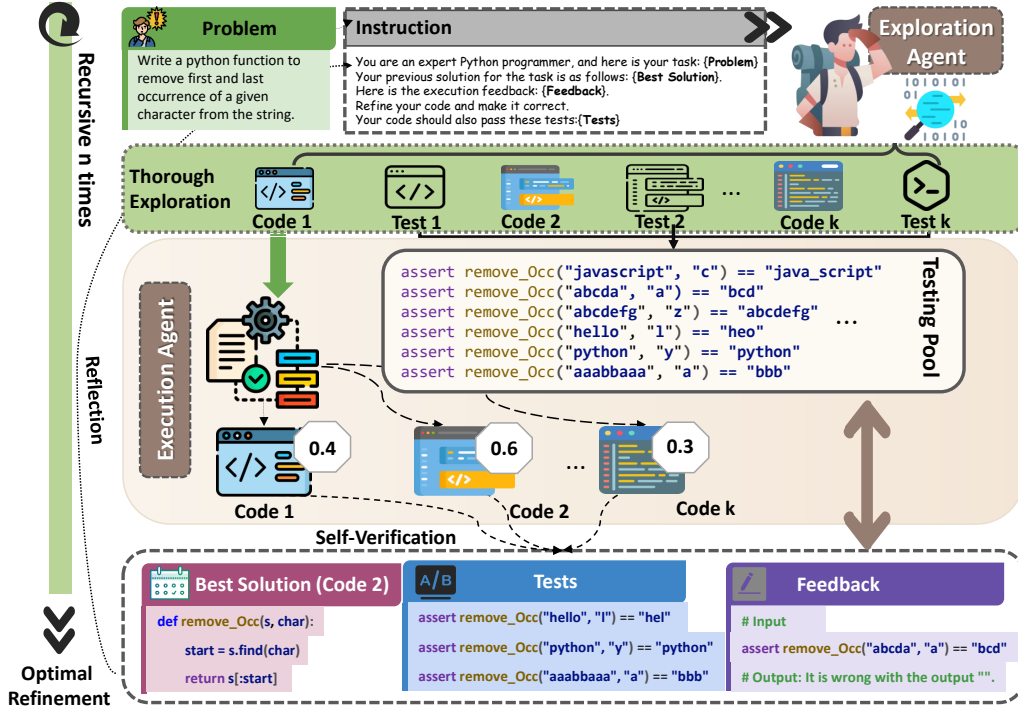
Recursive n times

Problem

Write a python function to remove first and last occurrence of a given character from the string.

Instruction

You are an expert Python programmer, and here is your task: {Problem}
Your previous solution for the task is as follows: {Best Solution}.
Here is the execution feedback: {Feedback}.
Refine your code and make it correct.
Your code should also pass these tests:{Tests}

Exploration Agent

Thorough Exploration

Code 1 Test 1 Code 2 Test 2 ... Code k Test k

Reflection

Execution Agent

assert remove_Occ("javascript", "c") == "java_script"
assert remove_Occ("abcda", "a") == "bcd"
assert remove_Occ("abcdefg", "z") == "abcdefg"
assert remove_Occ("hello", "l") == "heo"
assert remove_Occ("python", "y") == "python"
assert remove_Occ("aaabbaaa", "a") == "bbb"
...

Testing Pool

0.4 0.6 ... 0.3

Code 1 Code 2 Code k

Self-Verification

Best Solution (Code 2)

def remove_Occ(s, char):
start = s.find(char)
return s[:start]

A/B Tests

assert remove_Occ("hello", "l") == "hel"
assert remove_Occ("python", "y") == "python"
assert remove_Occ("aaabbaaa", "a") == "bbb"

Feedback

# Input
assert remove_Occ("abcda", "a") == "bcd"
# Output: It is wrong with the output "".

Optimal Refinement